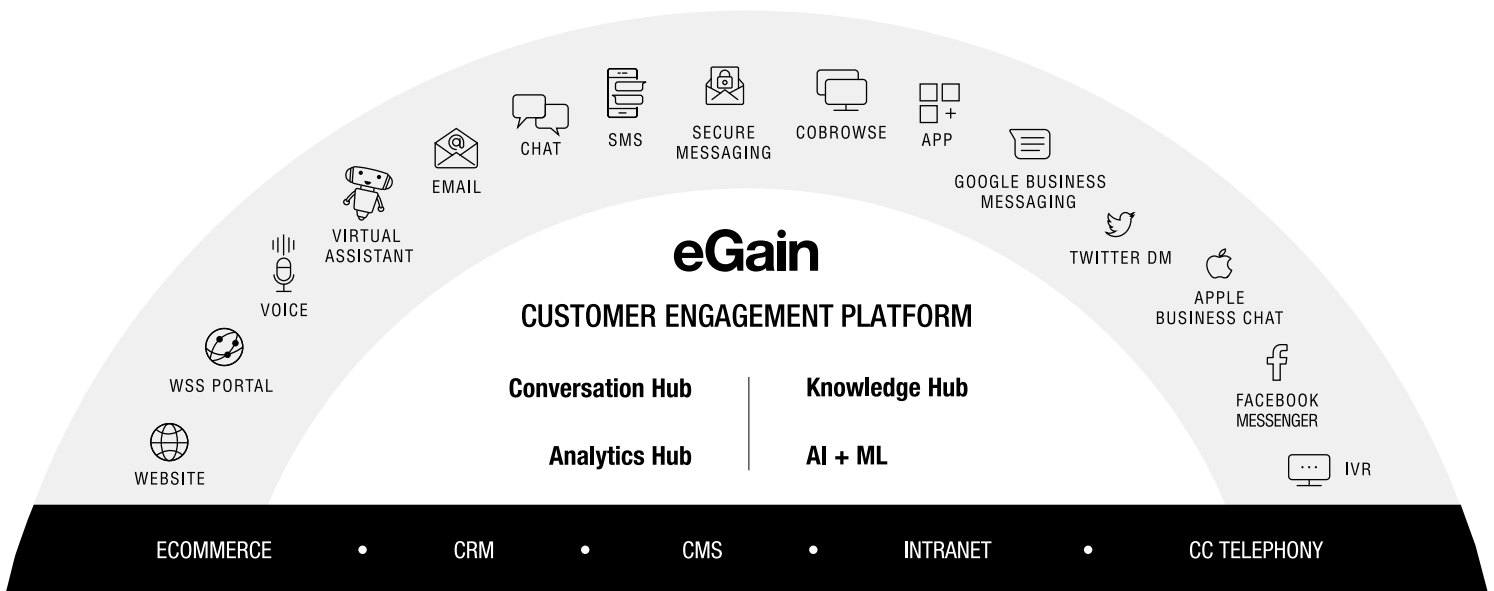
WEBSITE

WSS PORTAL

VOICE

VIRTUAL ASSISTANT

EMAIL

CHAT

SMS

SECURE MESSAGING

COBROWSE

APP

GOOGLE BUSINESS MESSAGING

TWITTER DM

APPLE BUSINESS CHAT

FACEBOOK MESSENGER

IVR

eGain

CUSTOMER ENGAGEMENT PLATFORM

Conversation Hub

Knowledge Hub

Analytics Hub

AI + ML

ECOMMERCE • CRM • CMS • INTRANET • CC TELEPHONY